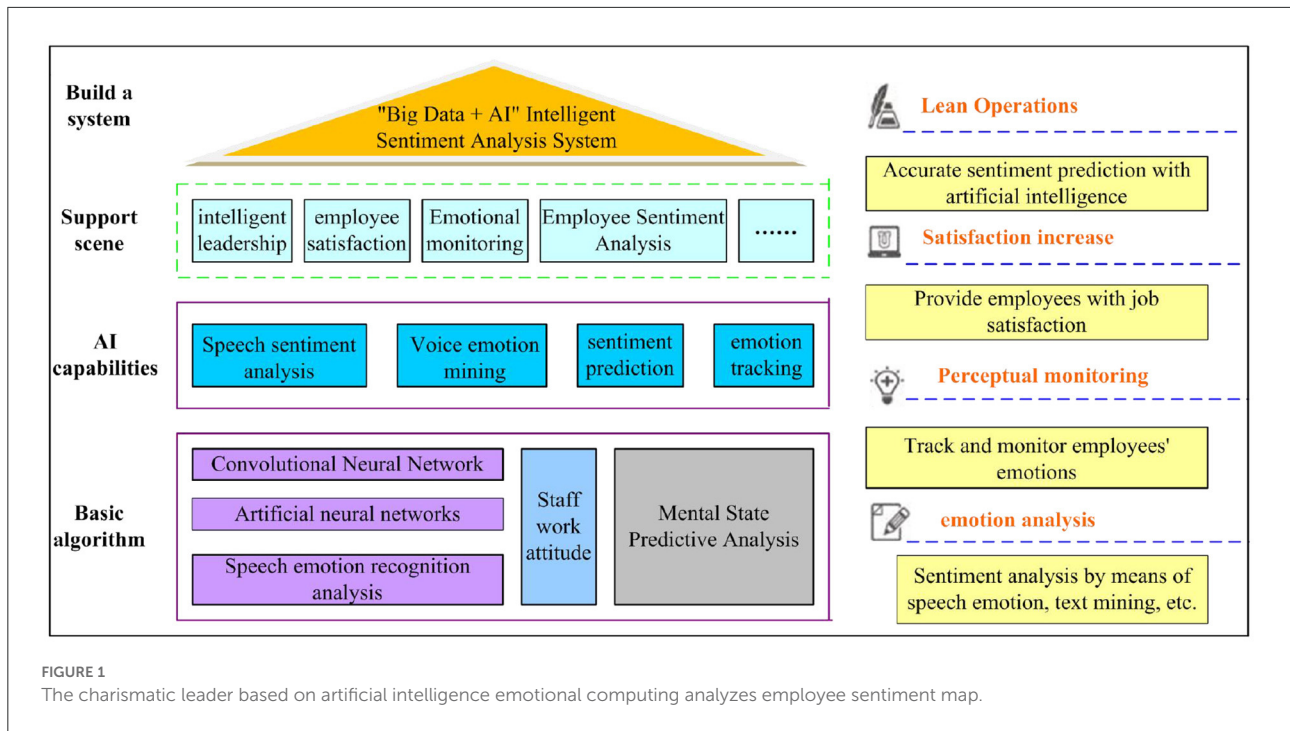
Build a system

"Big Data + AI" Intelligent Sentiment Analysis System

Support scene

intelligent leadership

employee satisfaction

Emotional monitoring

Employee Sentiment Analysis

......

AI capabilities

Speech sentiment analysis

Voice emotion mining

sentiment prediction

emotion tracking

Basic algorithm

Convolutional Neural Network

Artificial neural networks

Speech emotion recognition analysis

Staff work attitude

Mental State Predictive Analysis

Lean Operations

Accurate sentiment prediction with artificial intelligence

Satisfaction increase

Provide employees with job satisfaction

Perceptual monitoring

Track and monitor employees' emotions

emotion analysis

Sentiment analysis by means of speech emotion, text mining, etc.

FIGURE 1

The charismatic leader based on artificial intelligence emotional computing analyzes employee sentiment map.